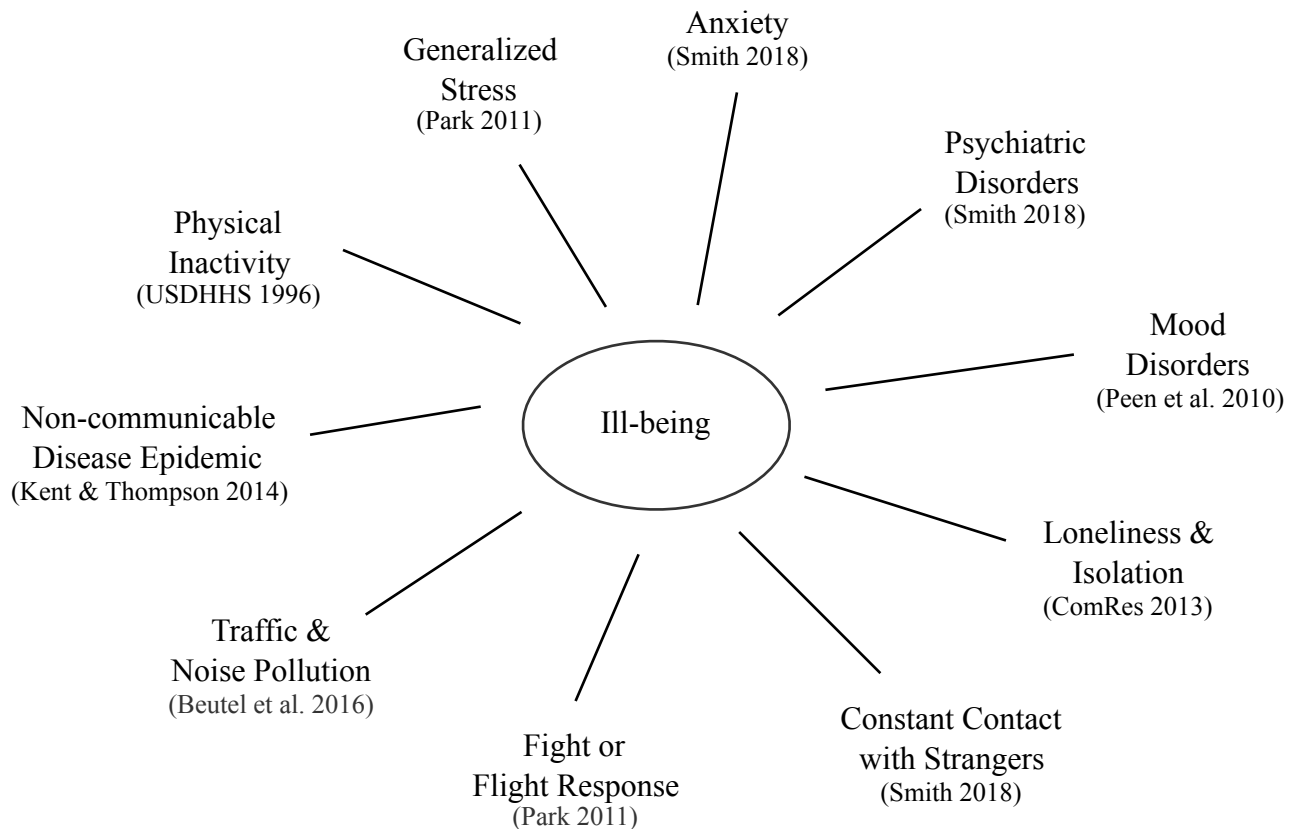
Anxiety
(Smith 2018)

Generalized Stress
(Park 2011)

Psychiatric Disorders
(Smith 2018)

Physical Inactivity
(USDHHS 1996)

Mood Disorders
(Peen et al. 2010)

Ill-being

Non-communicable Disease Epidemic
(Kent & Thompson 2014)

Loneliness & Isolation
(ComRes 2013)

Traffic & Noise Pollution
(Beutel et al. 2016)

Constant Contact with Strangers
(Smith 2018)

Fight or Flight Response
(Park 2011)